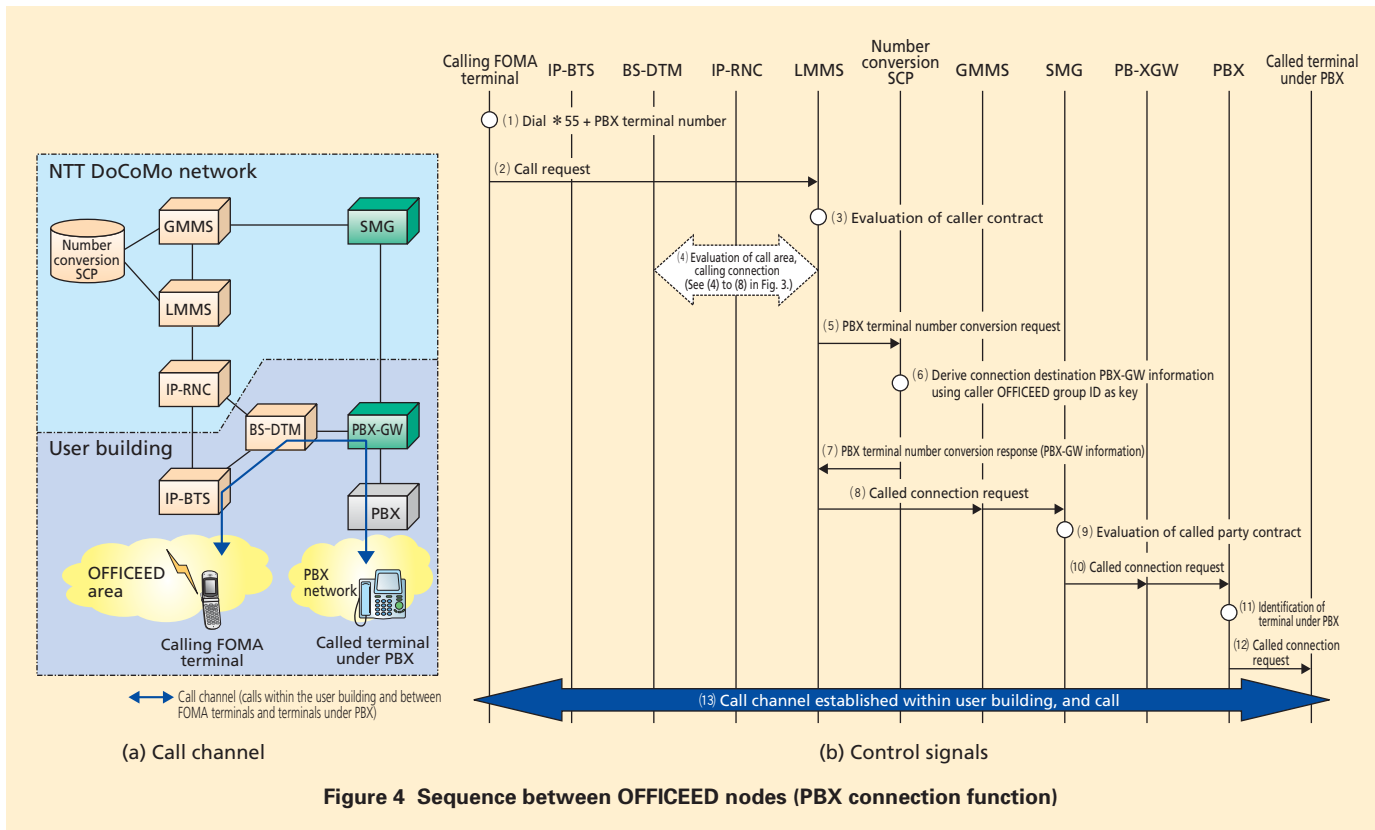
NTT DoCoMo network

Number conversion SCP

GMMS

SMG

LMMS

IP-RNC

User building

BS-DTM

PBX-GW

IP-BTS

PBX

OFFICEED area

PBX network

Calling FOMA terminal

Called terminal under PBX

Call channel (calls within the user building and between FOMA terminals and terminals under PBX)

(a) Call channel

Calling FOMA terminal | IP-BTS | BS-DTM | IP-RNC | LMMS | Number conversion SCP | GMMS | SMG | PB-XGW | PBX | Called terminal under PBX

(1) Dial ＊55 + PBX terminal number

(2) Call request

(3) Evaluation of caller contract

(4) Evaluation of call area, calling connection (See (4) to (8) in Fig. 3.)

(5) PBX terminal number conversion request

(6) Derive connection destination PBX-GW information using caller OFFICEED group ID as key

(7) PBX terminal number conversion response (PBX-GW information)

(8) Called connection request

(9) Evaluation of called party contract

(10) Called connection request

(11) Identification of terminal under PBX

(12) Called connection request

(13) Call channel established within user building, and call

(b) Control signals

Figure 4 Sequence between OFFICEED nodes (PBX connection function)